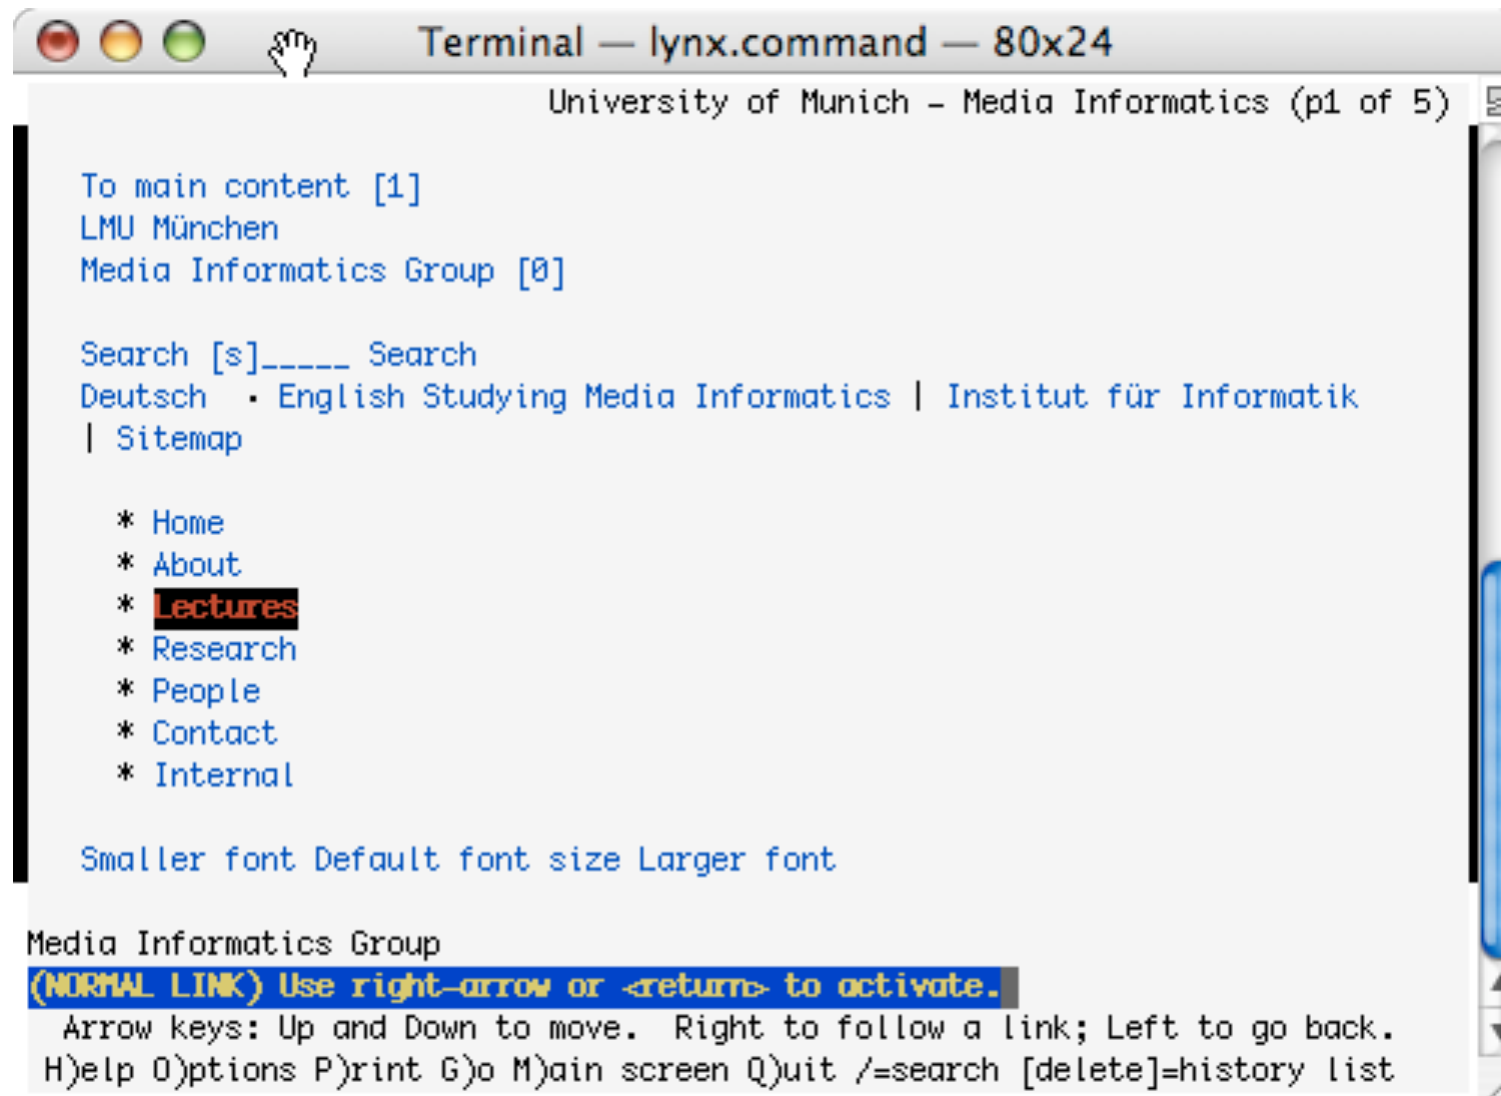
Terminal — lynx.command — 80x24

University of Munich - Media Informatics (p1 of 5)

To main content [1]
LMU München
Media Informatics Group [0]

Search [s]_____ Search
Deutsch · English Studying Media Informatics | Institut für Informatik
| Sitemap

* Home
* About
* Lectures
* Research
* People
* Contact
* Internal

Smaller font Default font size Larger font

Media Informatics Group
(NORMAL LINK) Use right-arrow or <return> to activate.
Arrow keys: Up and Down to move. Right to follow a link; Left to go back.
H)elp O)ptions P)rint G)o M)ain screen Q)uit /=search [delete]=history list